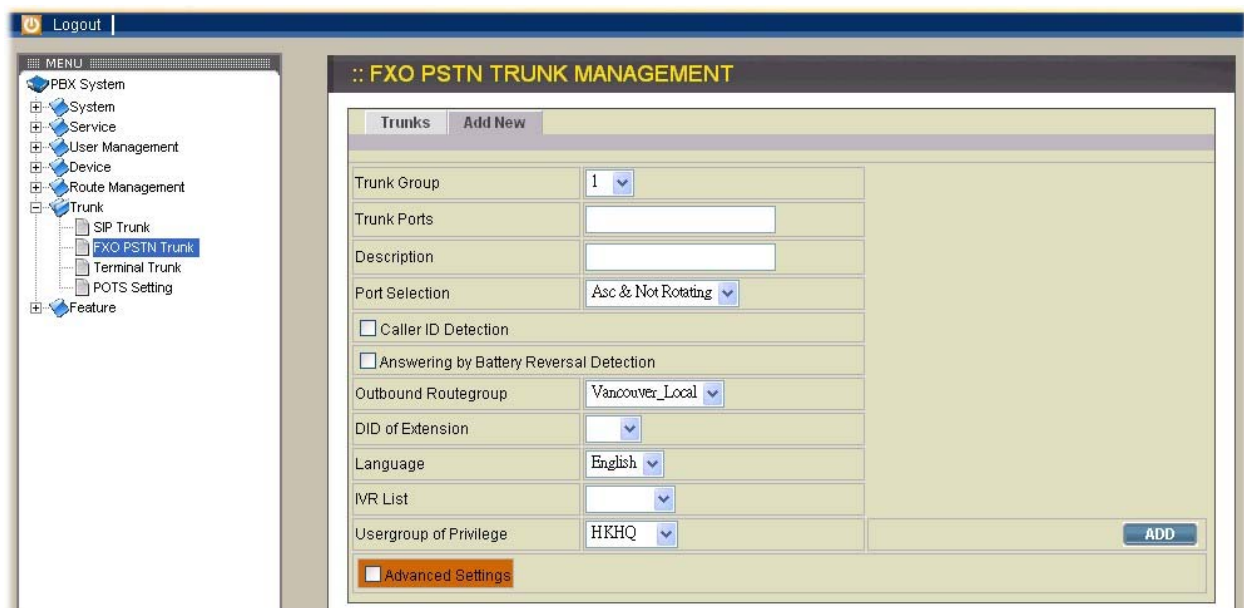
Logout

MENU
PBX System
System
Service
User Management
Device
Route Management
Trunk
SIP Trunk
FXO PSTN Trunk
Terminal Trunk
POTS Setting
Feature

:: FXO PSTN TRUNK MANAGEMENT

Trunks | Add New

| Trunk Group | 1 |
|---|---|
| Trunk Ports | |
| Description | |
| Port Selection | Asc & Not Rotating |
| Caller ID Detection | |
| Answering by Battery Reversal Detection | |
| Outbound Routegroup | Vancouver_Local |
| DID of Extension | |
| Language | English |
| IVR List | |
| Usergroup of Privilege | HKHQ |

ADD

Advanced Settings